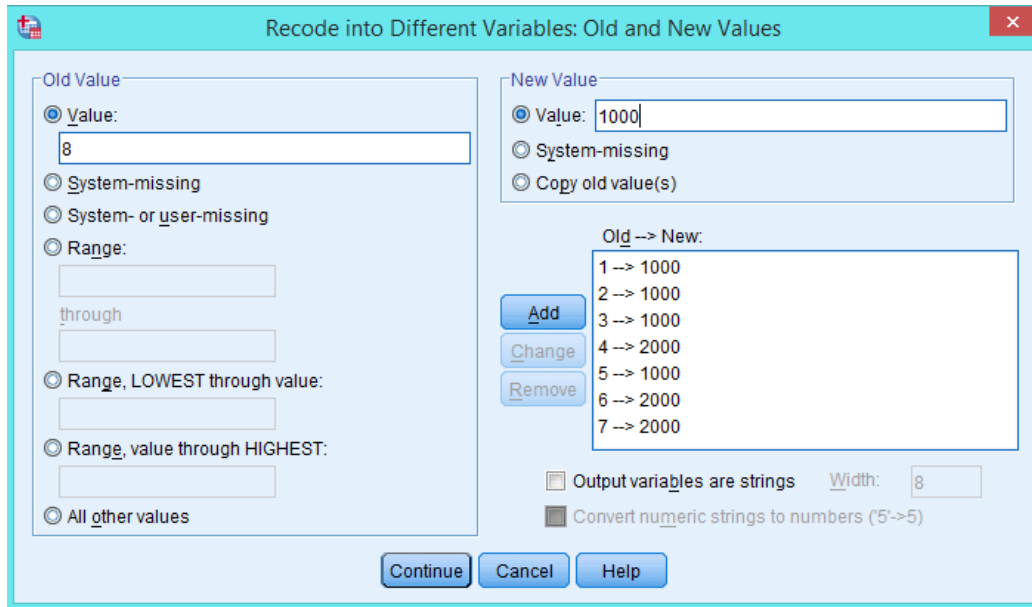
Recode into Different Variables: Old and New Values

Old Value

Value:

8

System-missing

System- or user-missing

Range:

through

Range, LOWEST through value:

Range, value through HIGHEST:

All other values

New Value

Value: 1000

System-missing

Copy old value(s)

Old --> New:

1 --> 1000
2 --> 1000
3 --> 1000
4 --> 2000
5 --> 1000
6 --> 2000
7 --> 2000

Add

Change

Remove

Output variables are strings

Width: 8

Convert numeric strings to numbers ('5'->5)

Continue

Cancel

Help